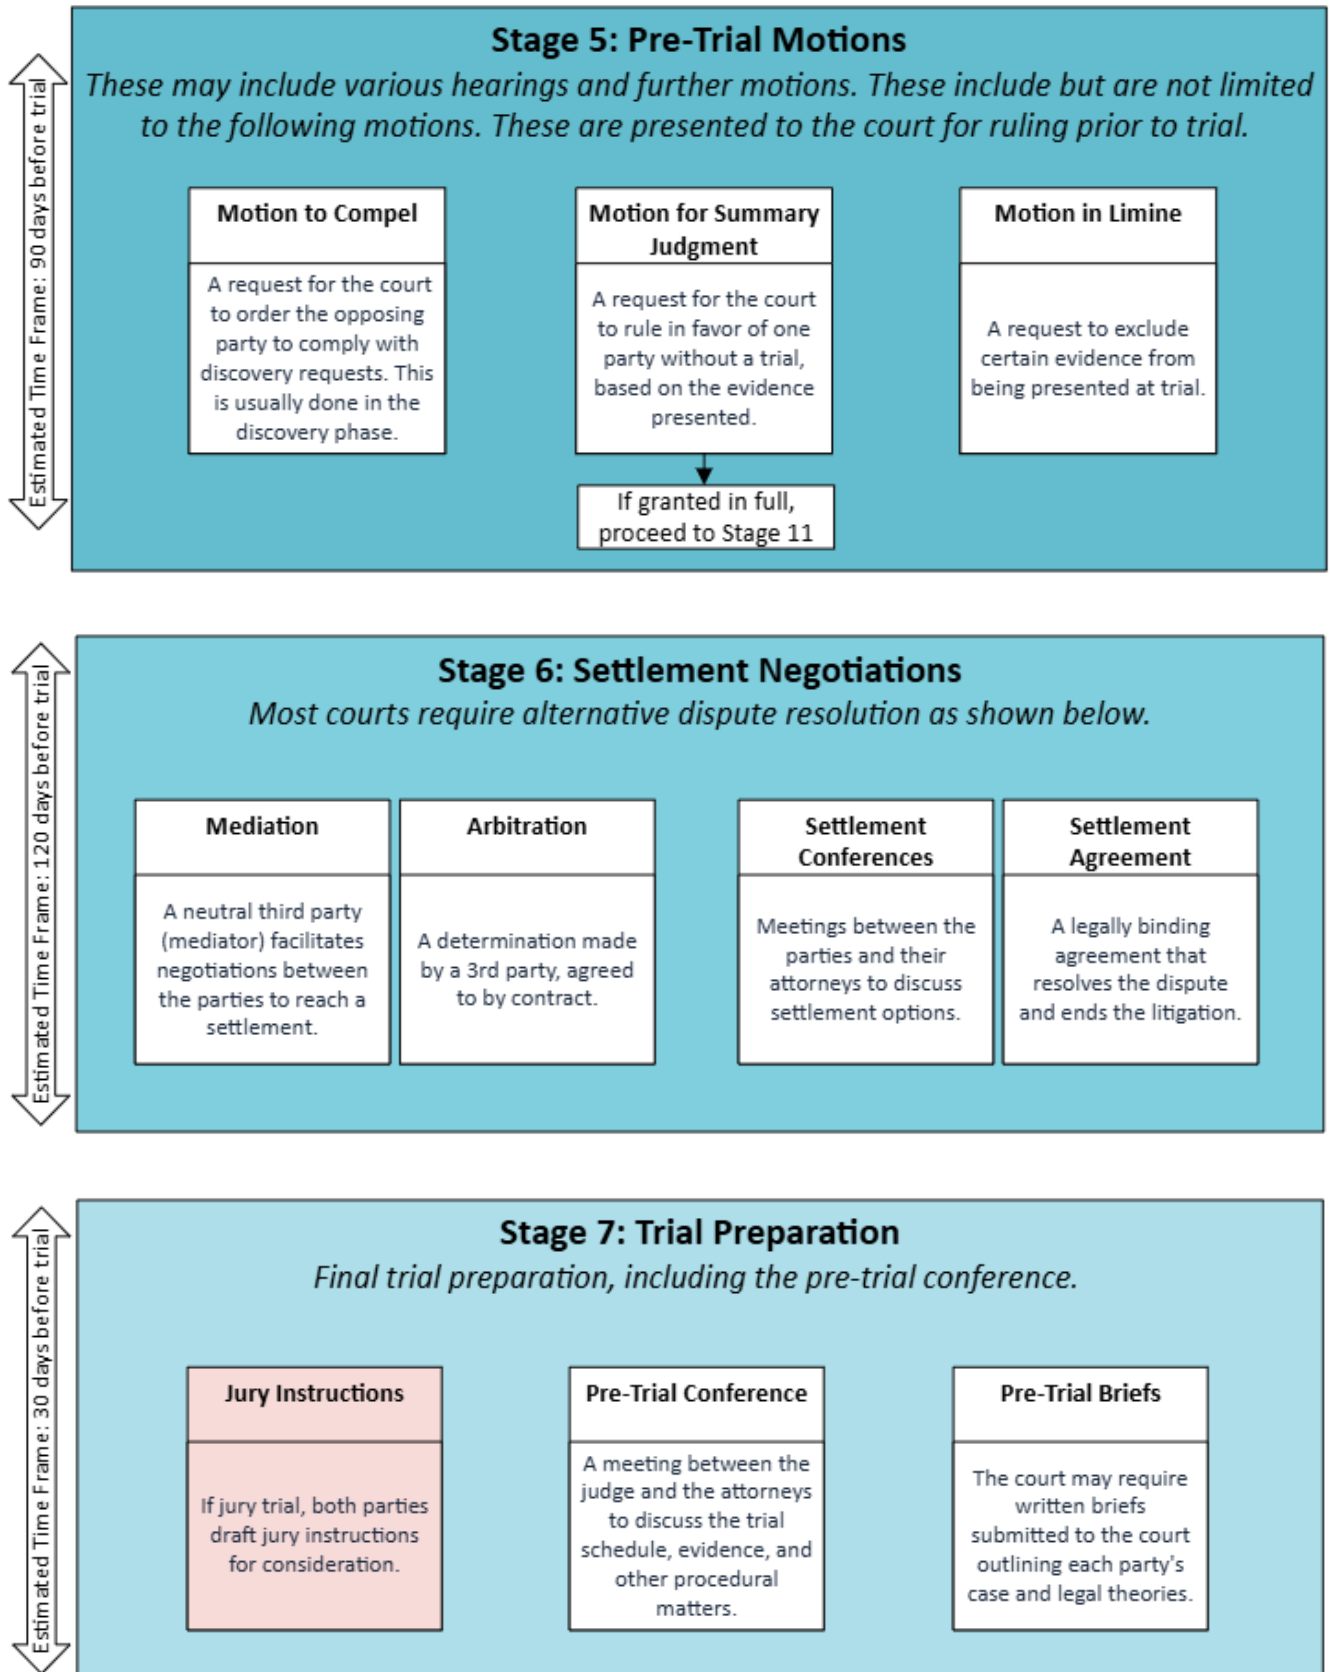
Estimated Time Frame: 90 days before trial

Stage 5: Pre-Trial Motions

*These may include various hearings and further motions. These include but are not limited to the following motions. These are presented to the court for ruling prior to trial.*

Motion to Compel

A request for the court to order the opposing party to comply with discovery requests. This is usually done in the discovery phase.

Motion for Summary Judgment

A request for the court to rule in favor of one party without a trial, based on the evidence presented.

If granted in full, proceed to Stage 11

Motion in Limine

A request to exclude certain evidence from being presented at trial.

Estimated Time Frame: 120 days before trial

Stage 6: Settlement Negotiations

*Most courts require alternative dispute resolution as shown below.*

Mediation

A neutral third party (mediator) facilitates negotiations between the parties to reach a settlement.

Arbitration

A determination made by a 3rd party, agreed to by contract.

Settlement Conferences

Meetings between the parties and their attorneys to discuss settlement options.

Settlement Agreement

A legally binding agreement that resolves the dispute and ends the litigation.

Estimated Time Frame: 30 days before trial

Stage 7: Trial Preparation

*Final trial preparation, including the pre-trial conference.*

Jury Instructions

If jury trial, both parties draft jury instructions for consideration.

Pre-Trial Conference

A meeting between the judge and the attorneys to discuss the trial schedule, evidence, and other procedural matters.

Pre-Trial Briefs

The court may require written briefs submitted to the court outlining each party's case and legal theories.